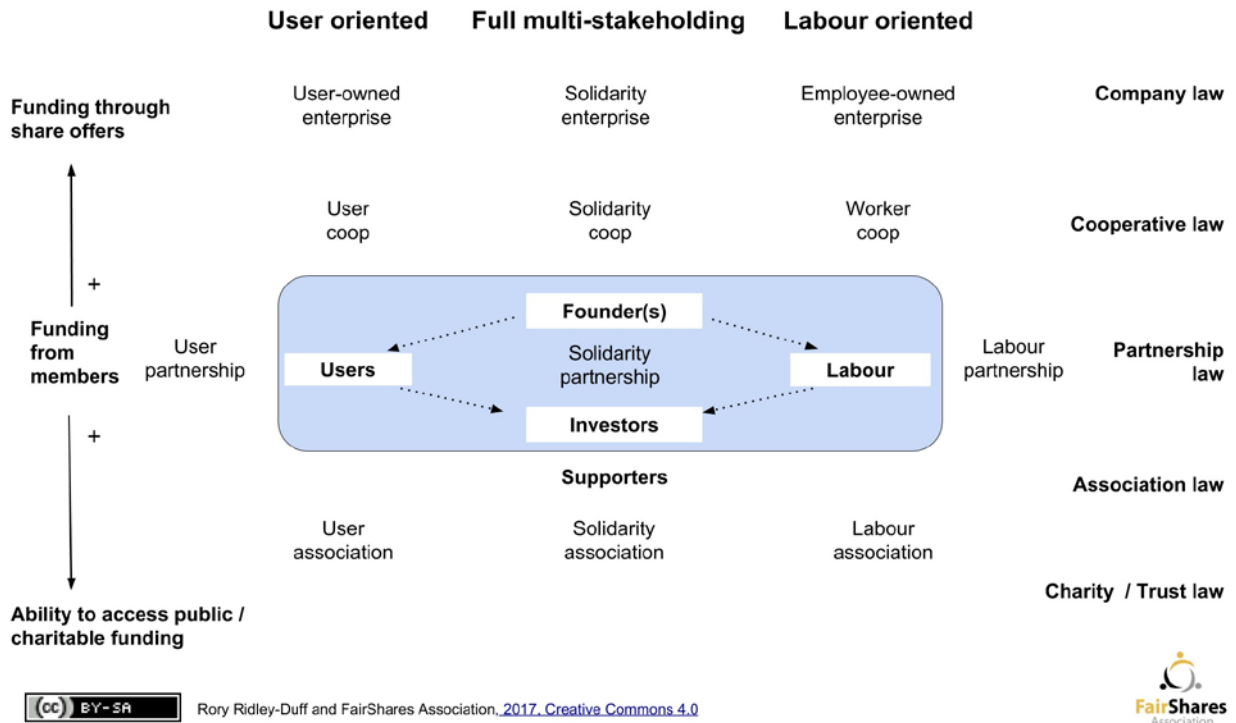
User oriented Full multi-stakeholding Labour oriented

Funding through share offers

User-owned enterprise

Solidarity enterprise

Employee-owned enterprise

Company law

User coop

Solidarity coop

Worker coop

Cooperative law

+

Founder(s)

Funding from members

User partnership

Users

Solidarity partnership

Labour

Labour partnership

Partnership law

+

Investors

Supporters

Association law

User association

Solidarity association

Labour association

Charity / Trust law

Ability to access public / charitable funding

(cc) BY-SA

Rory Ridley-Duff and FairShares Association, 2017, Creative Commons 4.0

FairShares Association